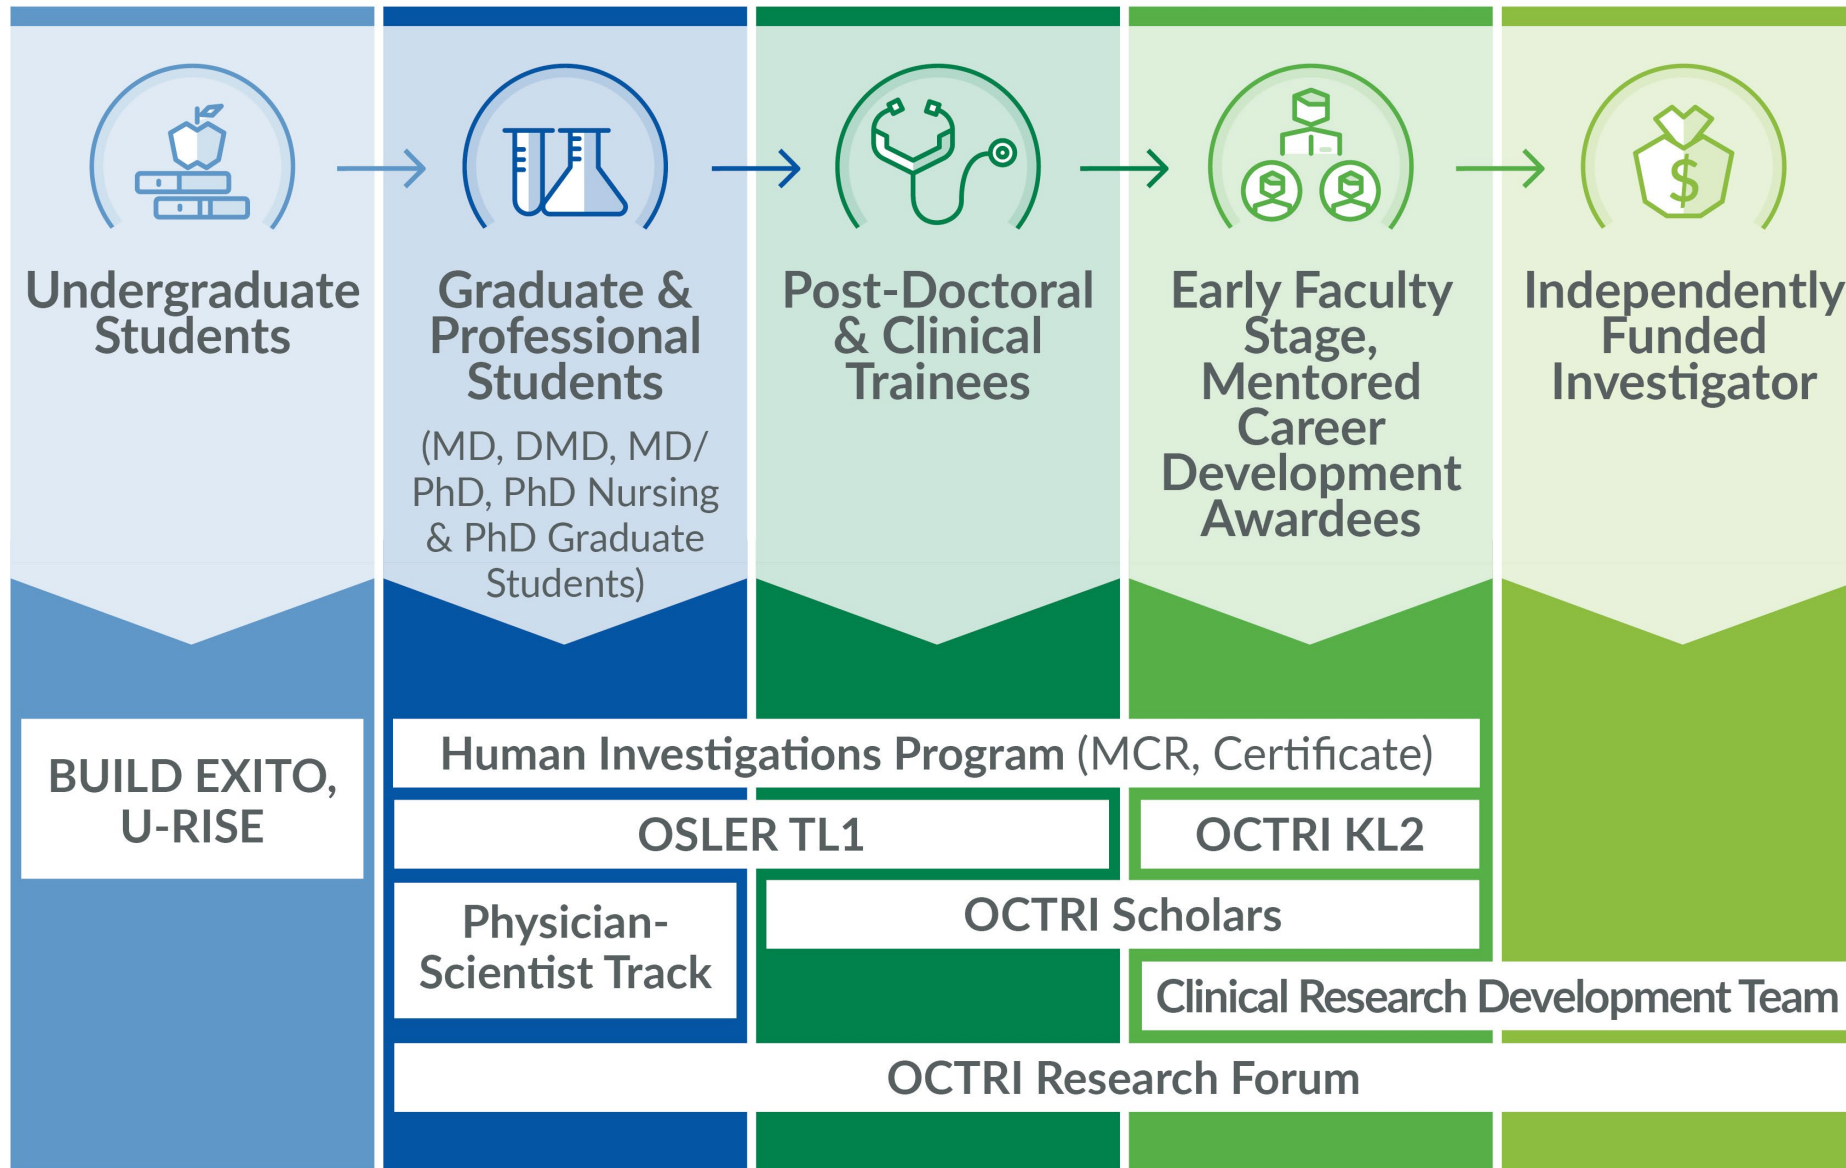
Undergraduate Students

Graduate & Professional Students

(MD, DMD, MD/ PhD, PhD Nursing & PhD Graduate Students)

Post-Doctoral & Clinical Trainees

Early Faculty Stage, Mentored Career Development Awardees

Independently Funded Investigator

$

BUILD EXITO, U-RISE

Human Investigations Program (MCR, Certificate)

OSLER TL1

OCTRI KL2

Physician-Scientist Track

OCTRI Scholars

Clinical Research Development Team

OCTRI Research Forum